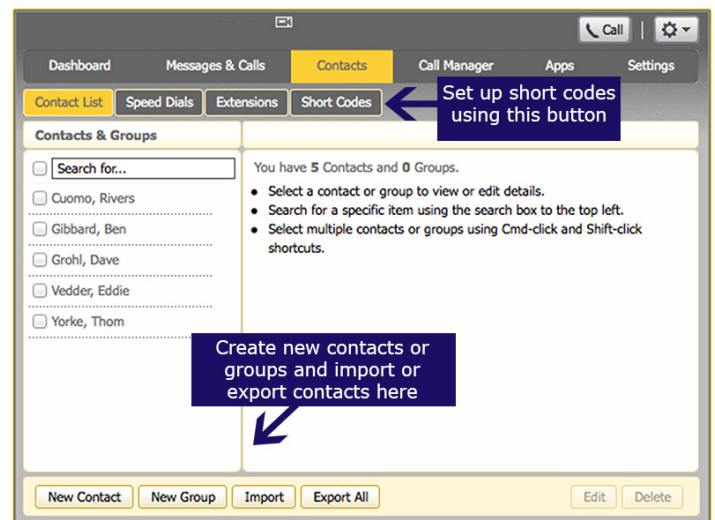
Call

Dashboard Messages & Calls Contacts Call Manager Apps Settings

Contact List Speed Dials Extensions Short Codes

Set up short codes using this button

Contacts & Groups

Search for...

Cuomo, Rivers

Gibbard, Ben

Grohl, Dave

Vedder, Eddie

Yorke, Thom

You have 5 Contacts and 0 Groups.

- Select a contact or group to view or edit details.
- Search for a specific item using the search box to the top left.
- Select multiple contacts or groups using Cmd-click and Shift-click shortcuts.

Create new contacts or groups and import or export contacts here

New Contact New Group Import Export All Edit Delete